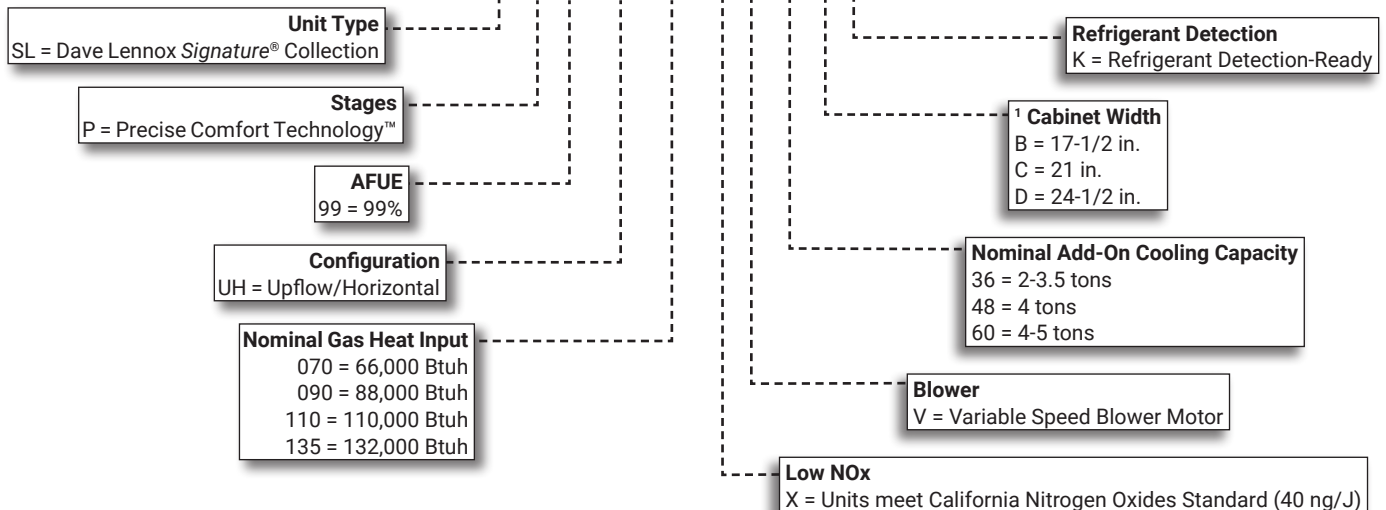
Unit Type
SL = Dave Lennox Signature® Collection

Stages
P = Precise Comfort Technology™

AFUE
99 = 99%

Configuration
UH = Upflow/Horizontal

Nominal Gas Heat Input
070 = 66,000 Btuh
090 = 88,000 Btuh
110 = 110,000 Btuh
135 = 132,000 Btuh

Refrigerant Detection
K = Refrigerant Detection-Ready

¹ Cabinet Width
B = 17-1/2 in.
C = 21 in.
D = 24-1/2 in.

Nominal Add-On Cooling Capacity
36 = 2-3.5 tons
48 = 4 tons
60 = 4-5 tons

Blower
V = Variable Speed Blower Motor

Low NOx
X = Units meet California Nitrogen Oxides Standard (40 ng/J)